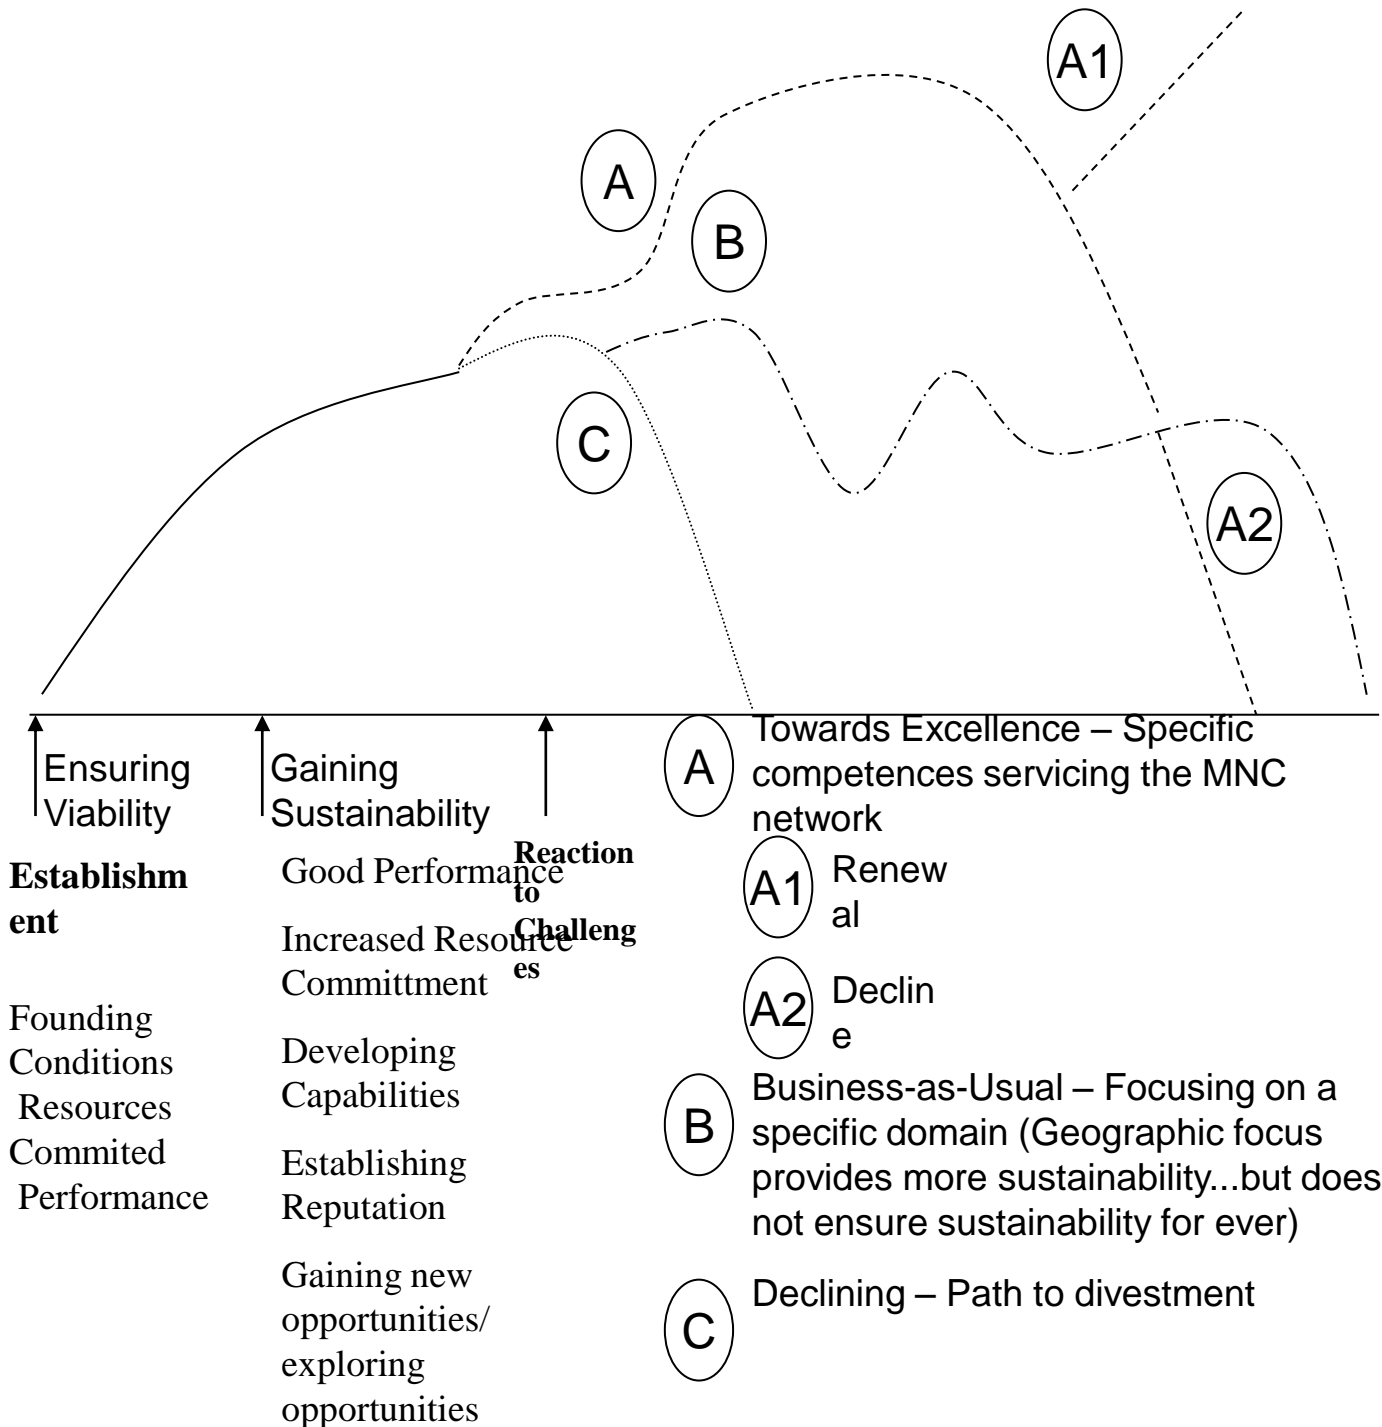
A1

A

B

C

A2

Ensuring Viability

Gaining Sustainability

Reaction to Challenges

A Towards Excellence – Specific competences servicing the MNC network

A1 Renewal

A2 Decline

B Business-as-Usual – Focusing on a specific domain (Geographic focus provides more sustainability...but does not ensure sustainability for ever)

C Declining – Path to divestment

Establishment

Founding Conditions
Resources Commited
Performance

Good Performance

Increased Resource Committment

Developing Capabilities

Establishing Reputation

Gaining new opportunities/ exploring opportunities